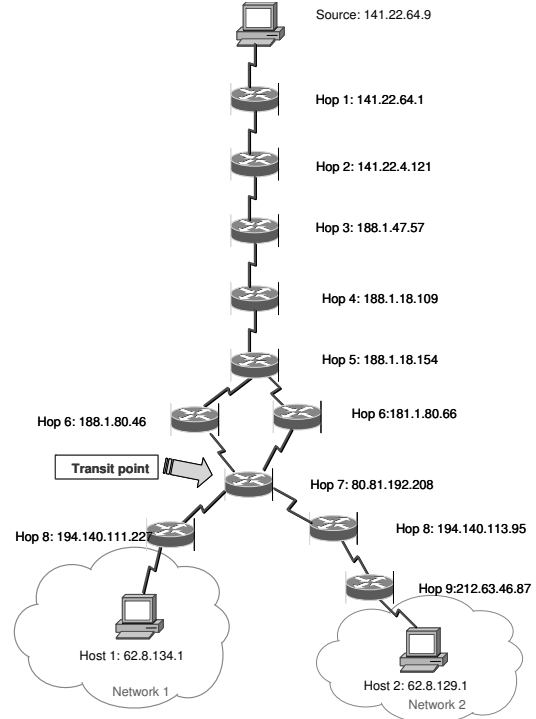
Source: 141.22.64.9

Hop 1: 141.22.64.1

Hop 2: 141.22.4.121

Hop 3: 188.1.47.57

Hop 4: 188.1.18.109

Hop 5: 188.1.18.154

Hop 6: 188.1.80.46

Hop 6:181.1.80.66

Transit point

Hop 7: 80.81.192.208

Hop 8: 194.140.111.227

Hop 8: 194.140.113.95

Hop 9:212.63.46.87

Host 1: 62.8.134.1

Network 1

Host 2: 62.8.129.1

Network 2